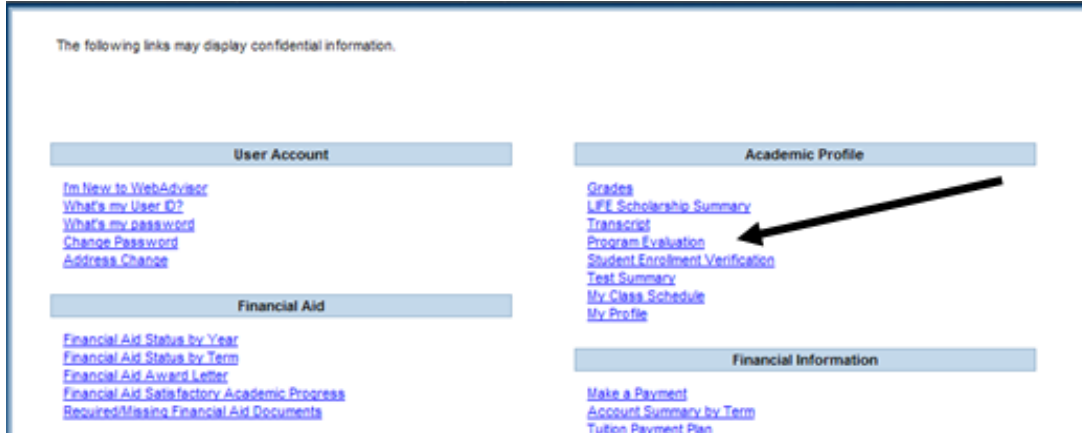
The following links may display confidential information.

User Account

I'm New to WebAdvisor
What's my User ID?
What's my password
Change Password
Address Change

Financial Aid

Financial Aid Status by Year
Financial Aid Status by Term
Financial Aid Award Letter
Financial Aid Satisfactory Academic Progress
Required/Missing Financial Aid Documents

Academic Profile

Grades
LIFE Scholarship Summary
Transcript
Program Evaluation
Student Enrollment Verification
Test Summary
My Class Schedule
My Profile

Financial Information

Make a Payment
Account Summary by Term
Tuition Payment Plan